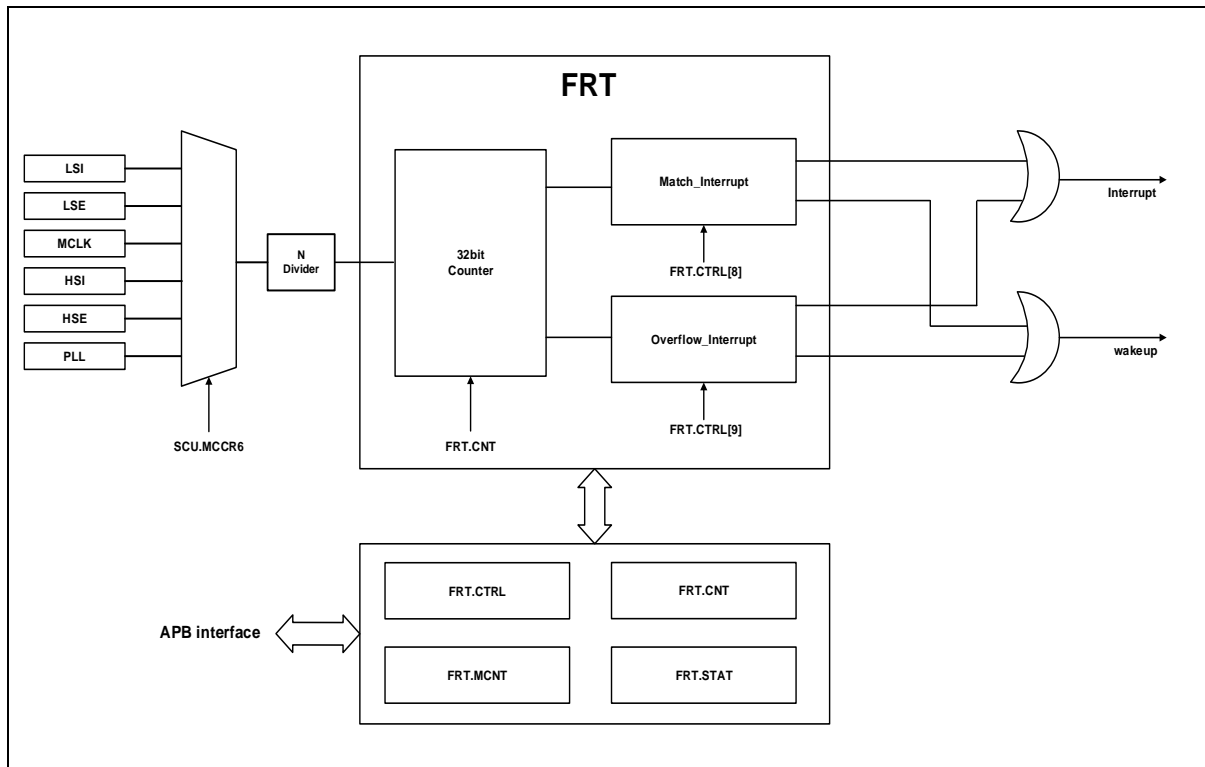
FRT

LSI
LSE
MCLK
HSI
HSE
PLL

SCU.MCCR6

N Divider

32bit Counter

FRT.CNT

Match_Interrupt

FRT.CTRL[8]

Overflow_Interrupt

FRT.CTRL[9]

Interrupt

wakeup

APB interface

FRT.CTRL
FRT.CNT
FRT.MCNT
FRT.STAT